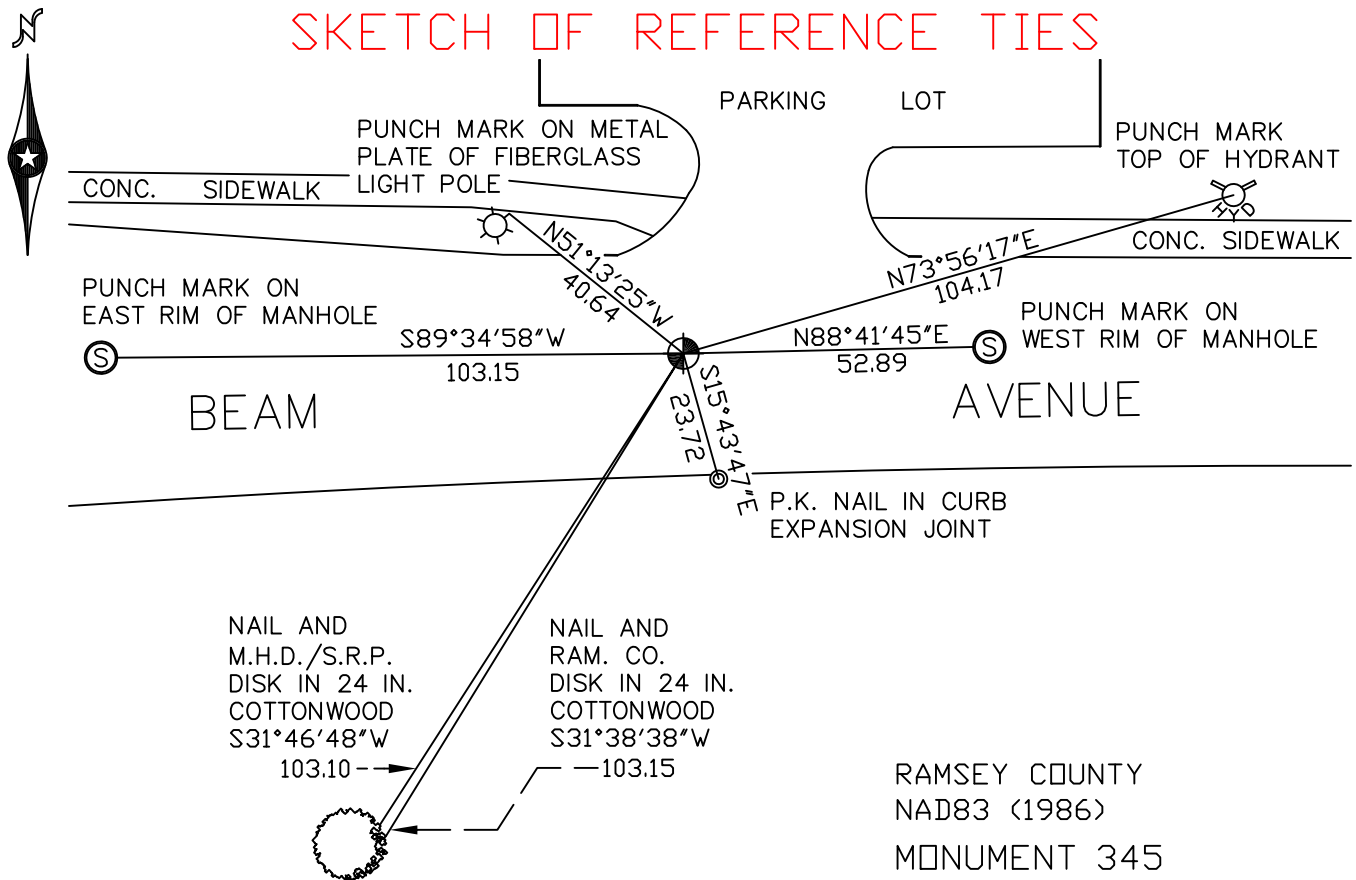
N

SKETCH OF REFERENCE TIES

PARKING LOT

PUNCH MARK ON METAL PLATE OF FIBERGLASS LIGHT POLE

PUNCH MARK TOP OF HYDRANT

CONC. SIDEWALK

HYD

CONC. SIDEWALK

N51°13'25"W
40.64

N73°56'17"E
104.17

PUNCH MARK ON EAST RIM OF MANHOLE

PUNCH MARK ON WEST RIM OF MANHOLE

S

S89°34'58"W
103.15

N88°41'45"E
52.89

S

BEAM

AVENUE

S15°43'47"E
23.72

P.K. NAIL IN CURB EXPANSION JOINT

NAIL AND M.H.D./S.R.P. DISK IN 24 IN. COTTONWOOD S31°46'48"W
103.10

NAIL AND RAM. CO. DISK IN 24 IN. COTTONWOOD S31°38'38"W
103.15

RAMSEY COUNTY
NAD83 (1986)
MONUMENT 345